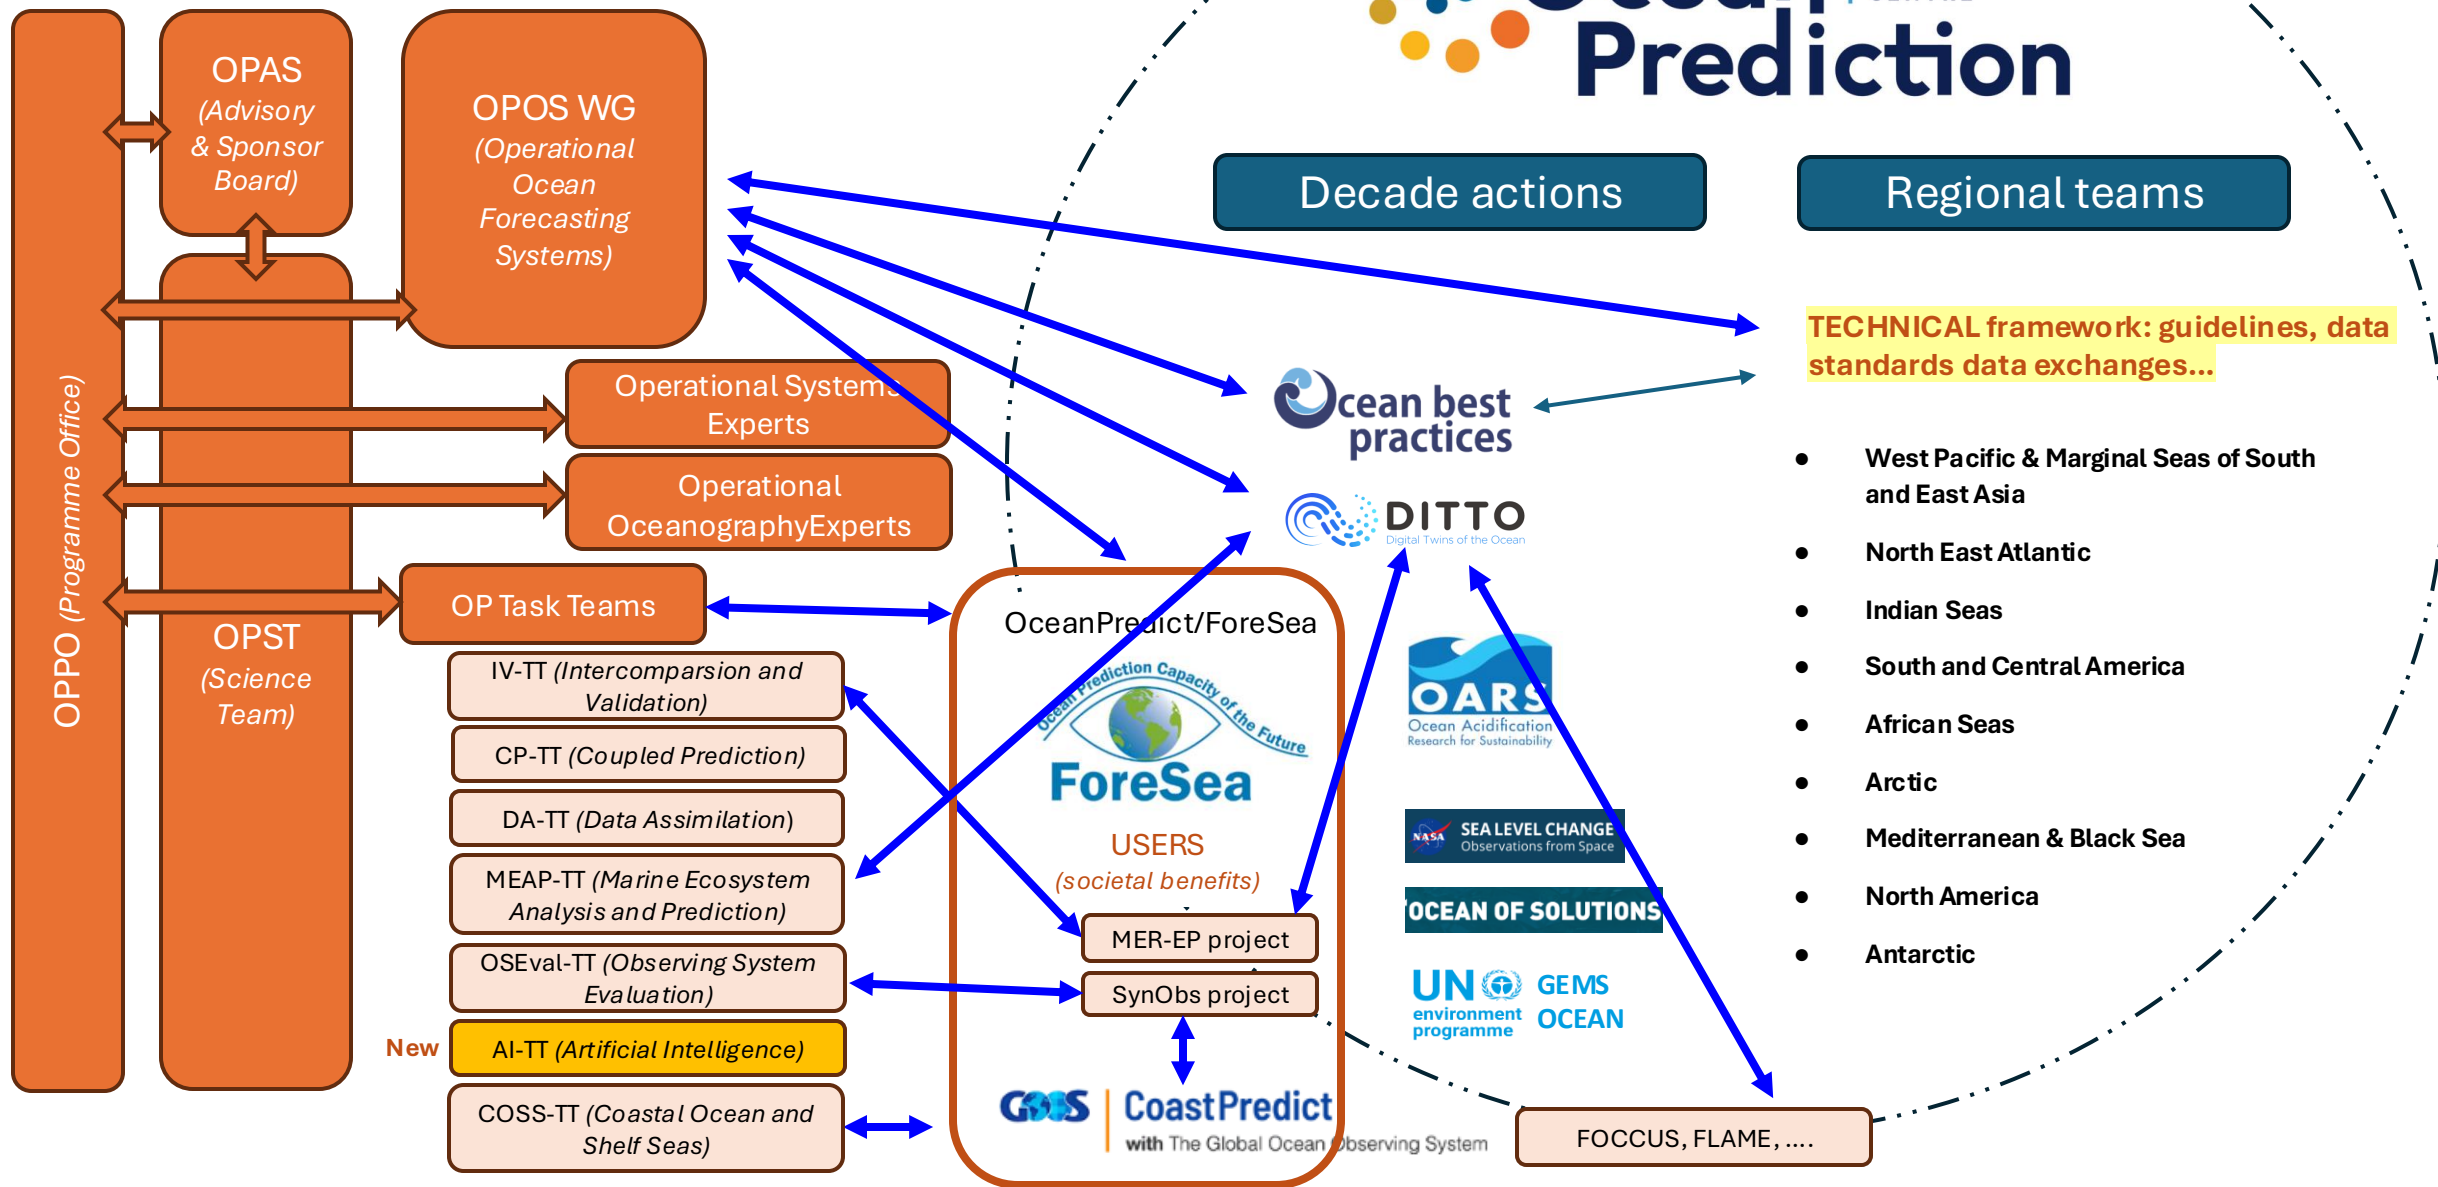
OPPO (Programme Office)

OPAS (Advisory & Sponsor Board)

OPST (Science Team)

OPOS WG (Operational Ocean Forecasting Systems)

Operational Systems Experts

Operational OceanographyExperts

OP Task Teams

IV-TT (Intercomparsion and Validation)

CP-TT (Coupled Prediction)

DA-TT (Data Assimilation)

MEAP-TT (Marine Ecosystem Analysis and Prediction)

OSEval-TT (Observing System Evaluation)

New

AI-TT (Artificial Intelligence)

COSS-TT (Coastal Ocean and Shelf Seas)

Prediction

Decade actions

Regional teams

TECHNICAL framework: guidelines, data standards data exchanges...

Ocean best practices

DITTO
Digital Twins of the Ocean

OceanPredict/ForeSea

Ocean Prediction Capacity of the Future

ForeSea

USERS
(societal benefits)

MER-EP project

SynObs project

GOOS | CoastPredict
with The Global Ocean Observing System

OARS
Ocean Acidification Research for Sustainability

NASA SEA LEVEL CHANGE Observations from Space

OCEAN OF SOLUTIONS

UN environment programme

GEMS OCEAN

FOCCUS, FLAME, ....

- West Pacific & Marginal Seas of South and East Asia
- North East Atlantic
- Indian Seas
- South and Central America
- African Seas
- Arctic
- Mediterranean & Black Sea
- North America
- Antarctic